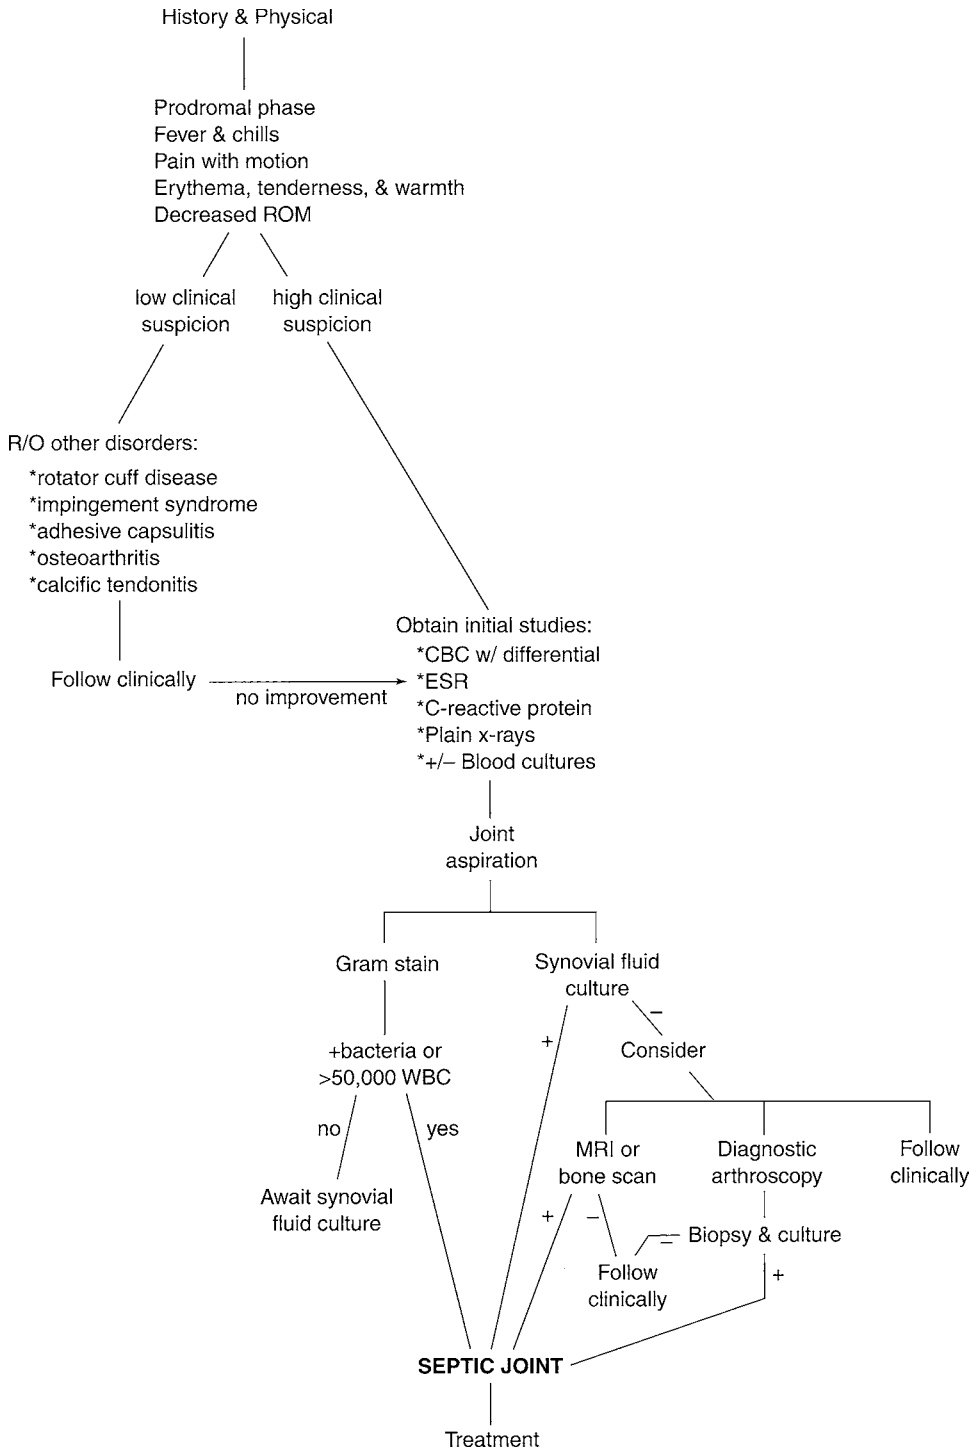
History & Physical

Prodromal phase
Fever & chills
Pain with motion
Erythema, tenderness, & warmth
Decreased ROM

low clinical suspicion

high clinical suspicion

R/O other disorders:
*rotator cuff disease
*impingement syndrome
*adhesive capsulitis
*osteoarthritis
*calcific tendonitis

Follow clinically

no improvement

Obtain initial studies:
*CBC w/ differential
*ESR
*C-reactive protein
*Plain x-rays
*+/– Blood cultures

Joint aspiration

Gram stain

Synovial fluid culture

+bacteria or >50,000 WBC

+

–

Consider

no

yes

Await synovial fluid culture

MRI or bone scan

Diagnostic arthroscopy

Follow clinically

+

–

–

Biopsy & culture

Follow clinically

+

SEPTIC JOINT

Treatment